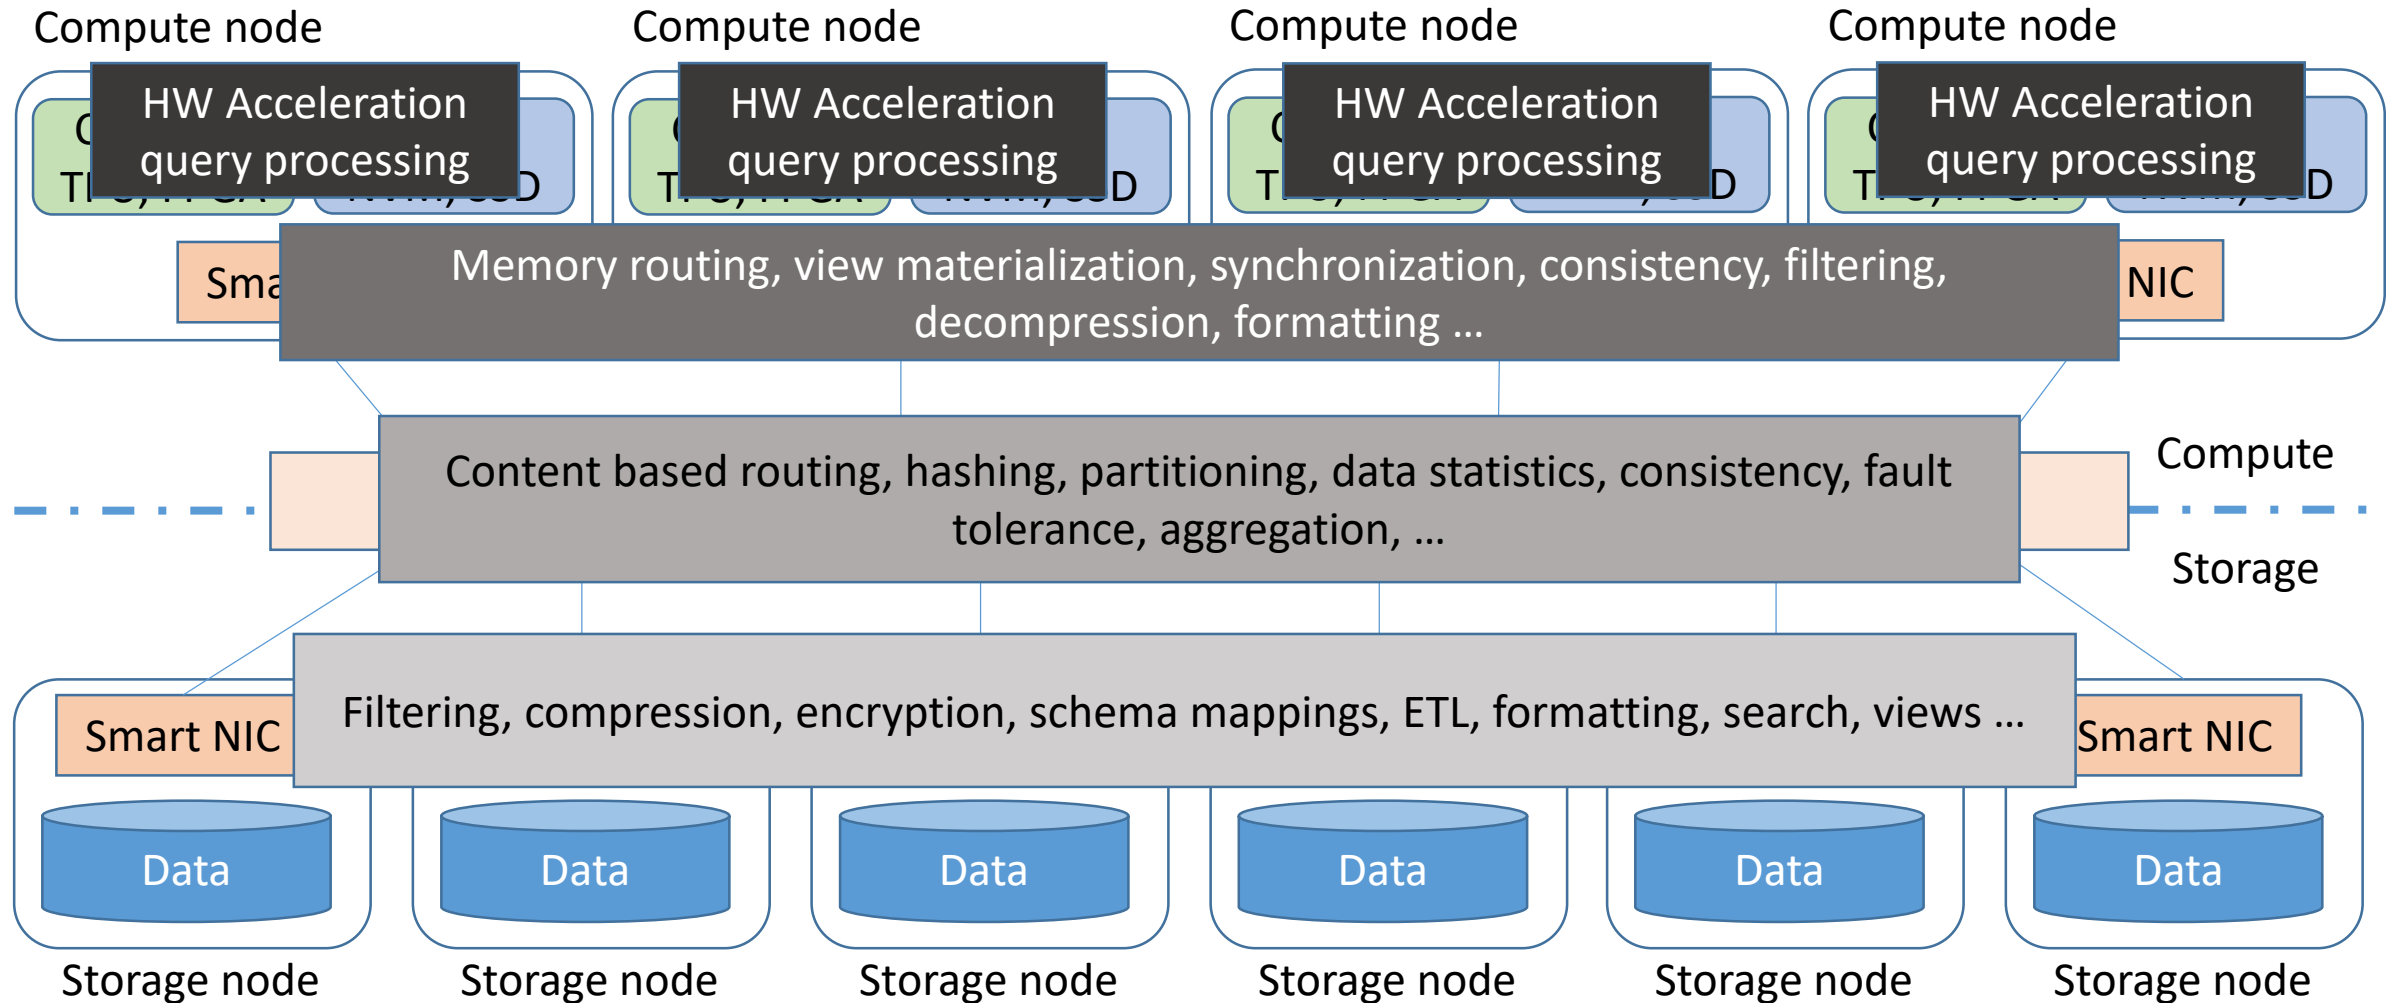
Compute node

HW Acceleration query processing

Compute node

HW Acceleration query processing

Compute node

HW Acceleration query processing

Compute node

HW Acceleration query processing

Sma

Memory routing, view materialization, synchronization, consistency, filtering, decompression, formatting ...

NIC

Content based routing, hashing, partitioning, data statistics, consistency, fault tolerance, aggregation, ...

Compute

Storage

Smart NIC

Filtering, compression, encryption, schema mappings, ETL, formatting, search, views ...

Smart NIC

Data

Data

Data

Data

Data

Data

Storage node

Storage node

Storage node

Storage node

Storage node

Storage node